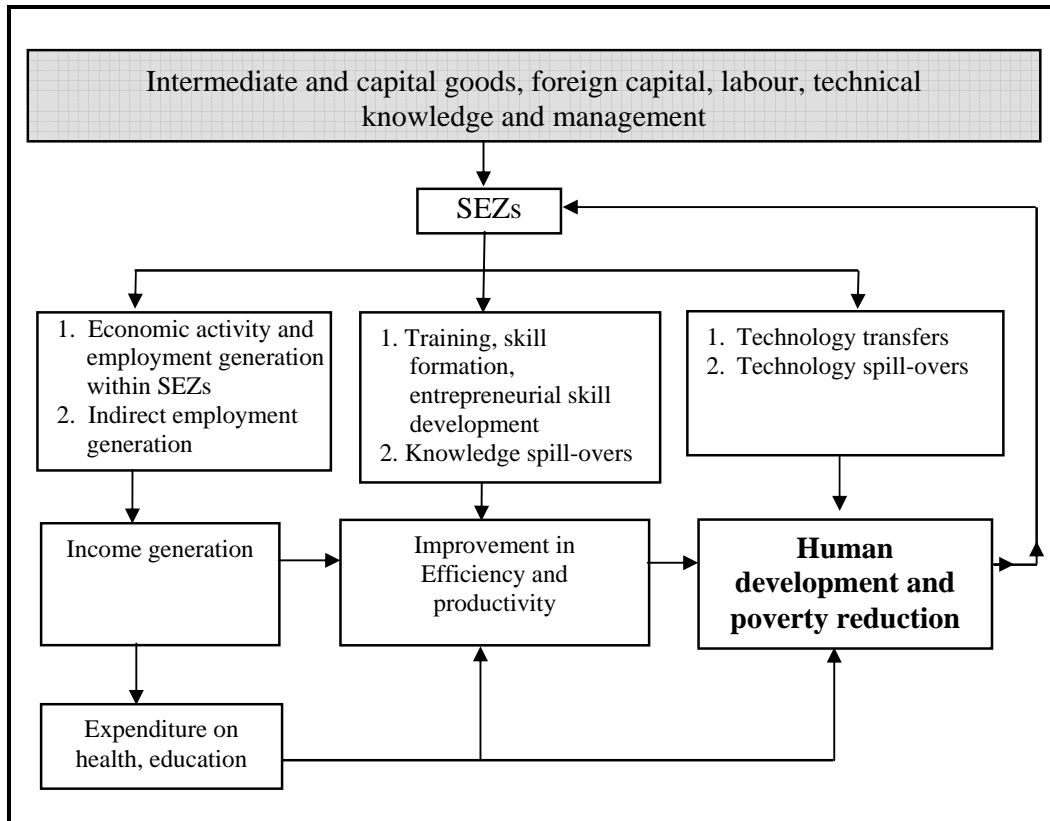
Intermediate and capital goods, foreign capital, labour, technical knowledge and management

SEZs

1. Economic activity and employment generation within SEZs
2. Indirect employment generation

1. Training, skill formation, entrepreneurial skill development
2. Knowledge spill-overs

1. Technology transfers
2. Technology spill-overs

Income generation

Improvement in Efficiency and productivity

**Human development and poverty reduction**

Expenditure on health, education